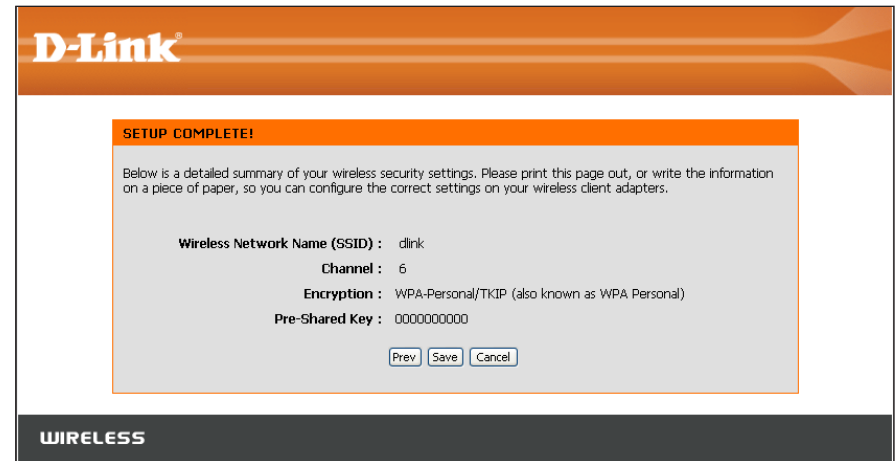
D-Link

SETUP COMPLETE!

Below is a detailed summary of your wireless security settings. Please print this page out, or write the information on a piece of paper, so you can configure the correct settings on your wireless client adapters.

Wireless Network Name (SSID) : dlink

Channel : 6

Encryption : WPA-Personal/TKIP (also known as WPA Personal)

Pre-Shared Key : 0000000000

Prev Save Cancel

WIRELESS